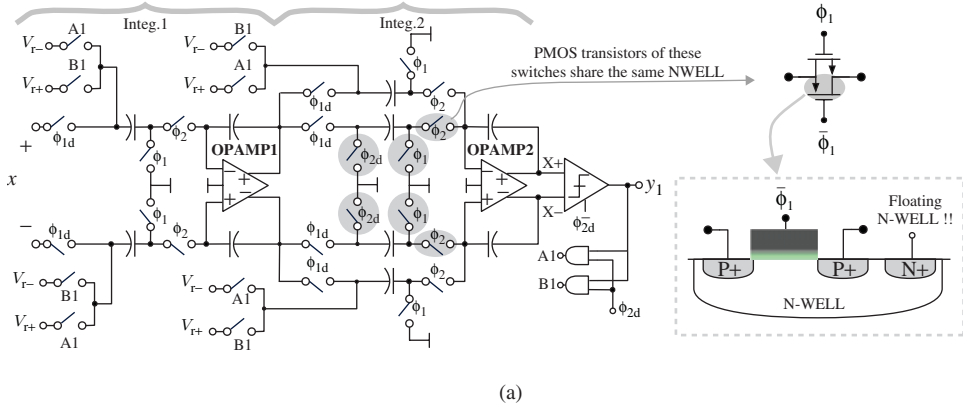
Integ.1

Integ.2

$V_{r-}$ A1

B1

$V_{r+}$

$V_{r-}$ B1

A1

$V_{r+}$

$\phi_1$

PMOS transistors of these switches share the same NWELL

$\phi_1$

$\bar{\phi}_1$

+ $\phi_{1d}$

$\phi_2$

$\phi_1$

OPAMP1

$\phi_{1d}$

$\phi_{1d}$

$\phi_{2d}$

$\phi_1$

$\phi_2$

$\phi_2$

OPAMP2

X+

X−

$y_1$

$x$

$\phi_{2d}$

$\phi_{2d}$

$\phi_1$

− $\phi_{1d}$

$\phi_1$

$\phi_2$

$\phi_{1d}$

$\phi_{1d}$

$\phi_2$

$\phi_2$

A1

B1

$\phi_{2d}$

$V_{r-}$ B1

$V_{r+}$ A1

$V_{r-}$ A1

$V_{r+}$ B1

$\phi_1$

$\bar{\phi}_1$

Floating N-WELL !!

P+

P+

N+

N-WELL

(a)